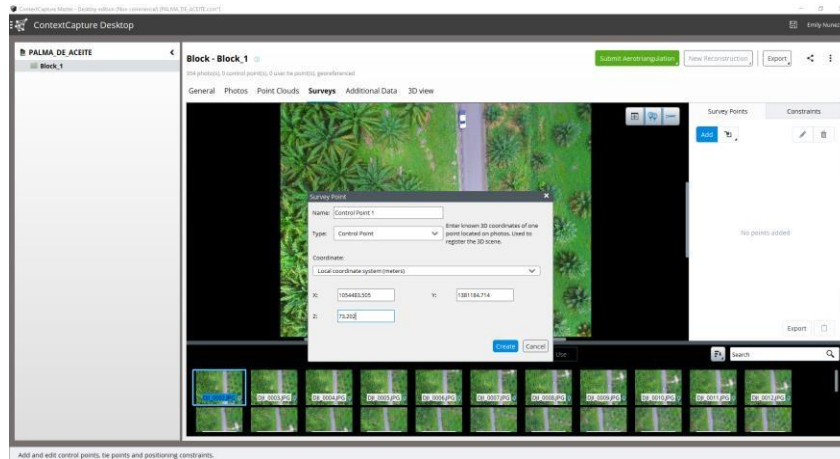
ContextCapture Master - Desktop edition (Non commercial) (PALMA_DE_ACEITE.ccm*)

ContextCapture Desktop

Emily Nunez

PALMA_DE_ACEITE

Block_1

Block - Block_1

304 photo(s), 0 control point(s), 0 user tie point(s), georeferenced

Submit Aerotriangulation

New Reconstruction

Export

General Photos Point Clouds Surveys Additional Data 3D view

Survey Points

Constraints

Add

No points added

Export

Survey Point

Name: Control Point 1

Type: Control Point

Enter known 3D coordinates of one point located on photos. Used to register the 3D scene.

Coordinate:

Local coordinate system (meters)

X: 1054483.505

Y: 1381184.714

Z: 75.202

Create

Cancel

Use

Search

DJI_0002.JPG DJI_0003.JPG DJI_0004.JPG DJI_0005.JPG DJI_0006.JPG DJI_0007.JPG DJI_0008.JPG DJI_0009.JPG DJI_0010.JPG DJI_0011.JPG DJI_0012.JPG

Add and edit control points, tie points and positioning constraints.